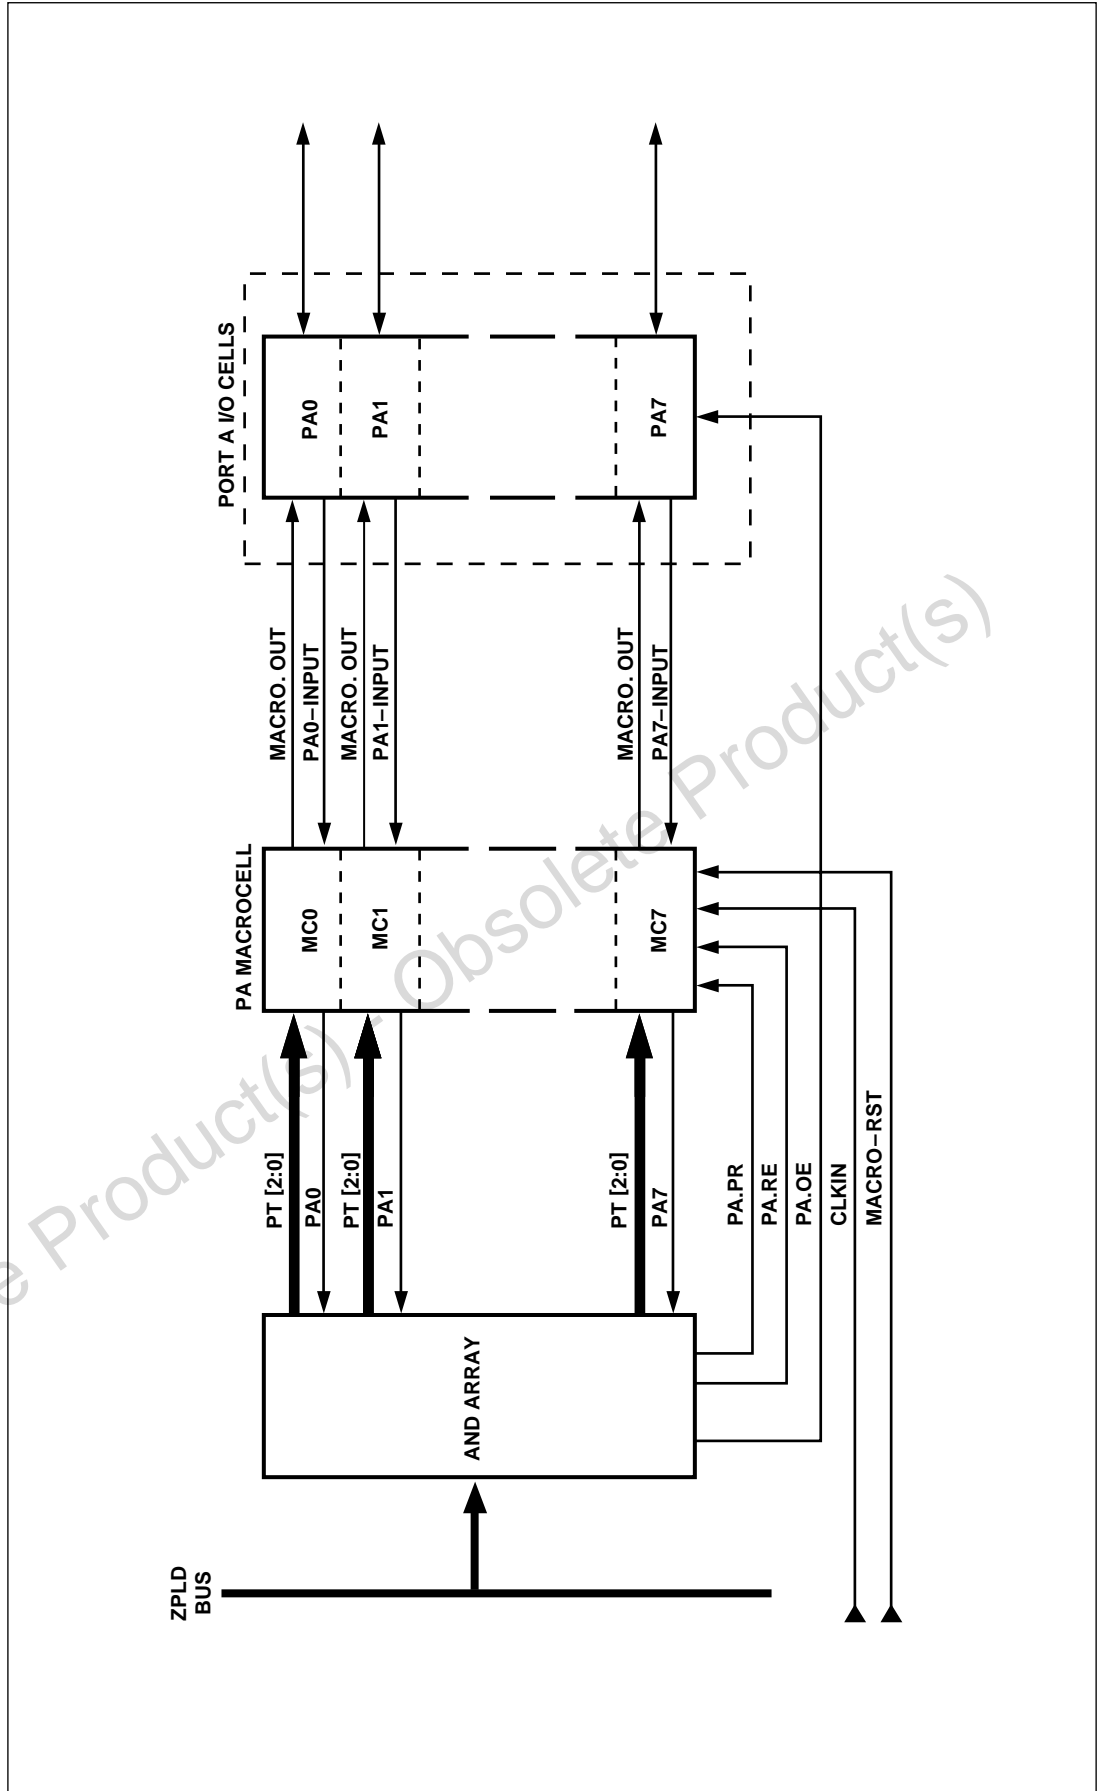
PORT A I/O CELLS
PA0
PA1
PA7
MACRO. OUT
PA0–INPUT
MACRO. OUT
PA1–INPUT
MACRO. OUT
PA7–INPUT
PA MACROCELL
MC0
MC1
MC7
PT [2:0]
PA0
PT [2:0]
PA1
PT [2:0]
PA7
PA.PR
PA.RE
PA.OE
CLKIN
MACRO–RST
AND ARRAY
ZPLD BUS
e Product(s) - Obsolete Product(s)